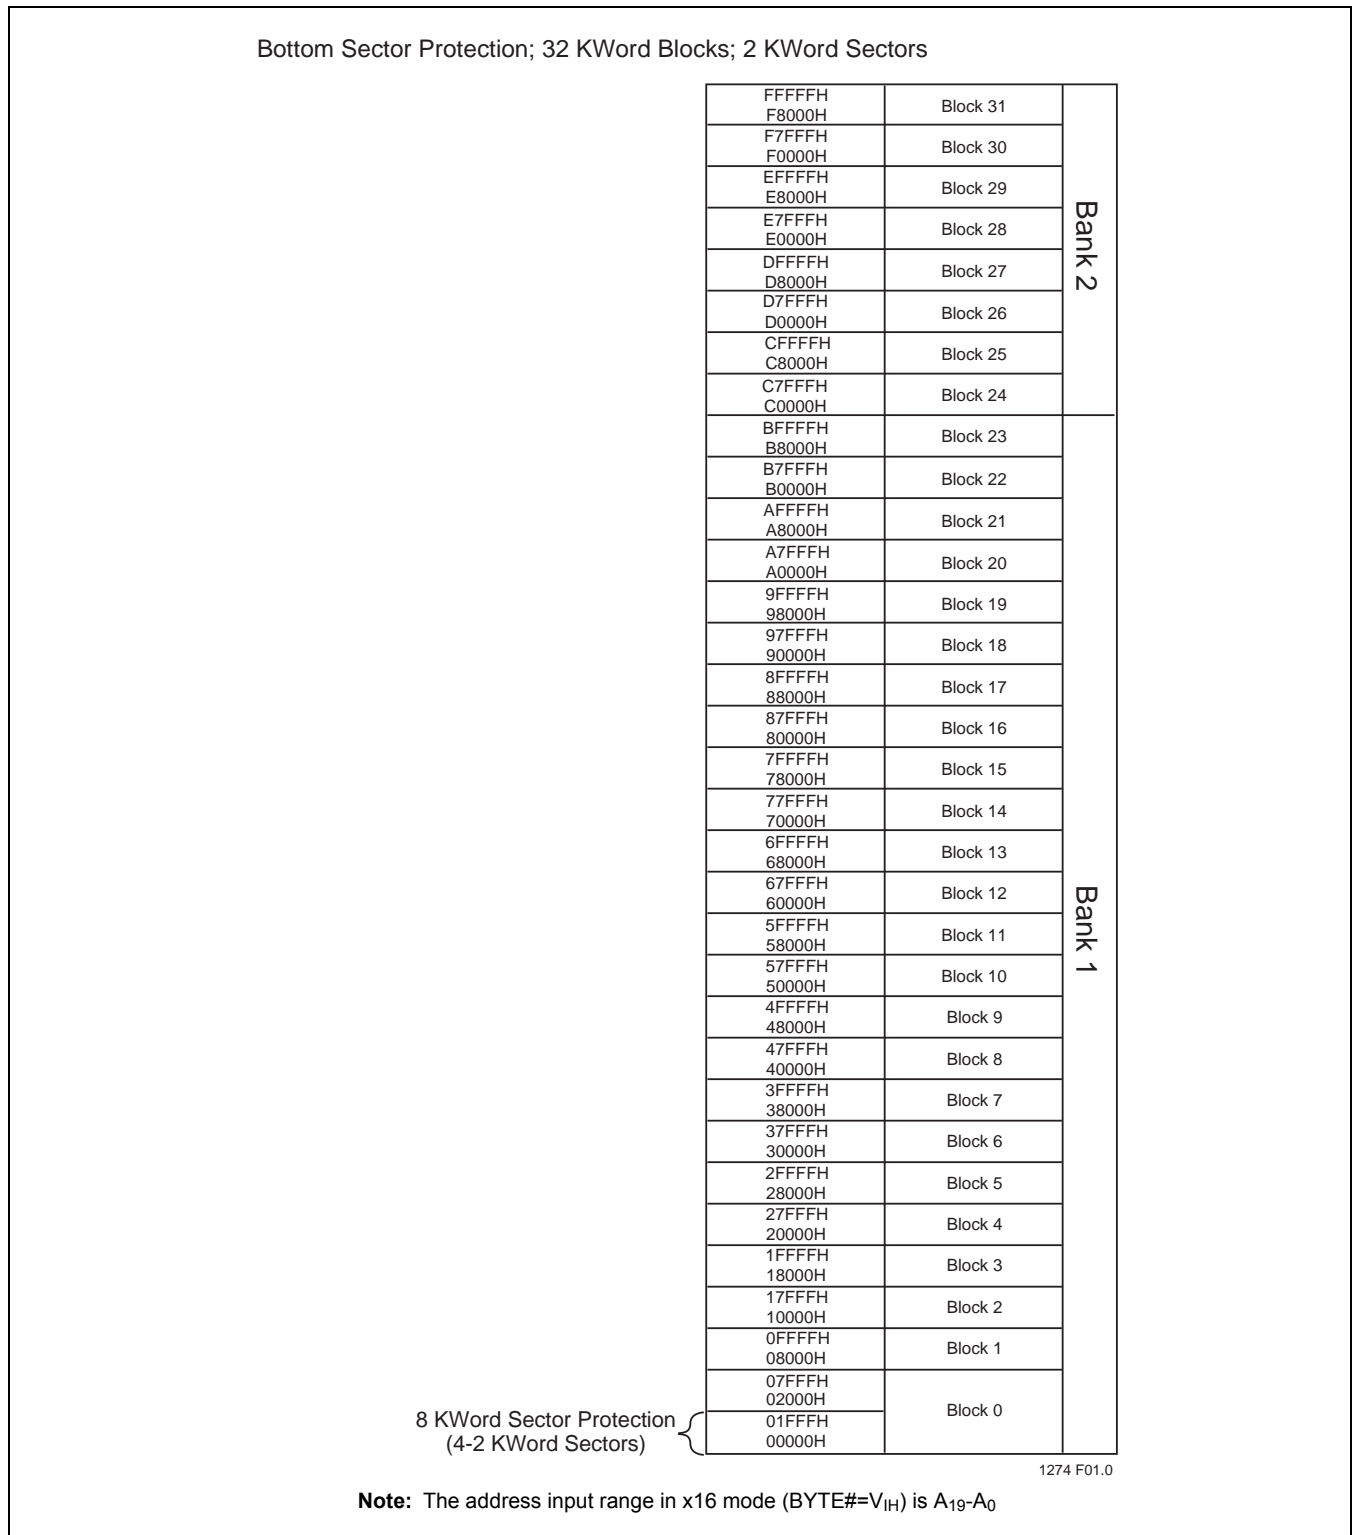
Bottom Sector Protection; 32 KWord Blocks; 2 KWord Sectors

| | | |
|---|---|---|
| FFFFFH F8000H | Block 31 | Bank 2 |
| F7FFFH F0000H | Block 30 | |
| EFFFFH E8000H | Block 29 | |
| E7FFFH E0000H | Block 28 | |
| DFFFFH D8000H | Block 27 | |
| D7FFFH D0000H | Block 26 | |
| CFFFFH C8000H | Block 25 | |
| C7FFFH C0000H | Block 24 | |
| BFFFFH B8000H | Block 23 | Bank 1 |
| B7FFFH B0000H | Block 22 | |
| AFFFFH A8000H | Block 21 | |
| A7FFFH A0000H | Block 20 | |
| 9FFFFH 98000H | Block 19 | |
| 97FFFH 90000H | Block 18 | |
| 8FFFFH 88000H | Block 17 | |
| 87FFFH 80000H | Block 16 | |
| 7FFFFH 78000H | Block 15 | |
| 77FFFH 70000H | Block 14 | |
| 6FFFFH 68000H | Block 13 | |
| 67FFFH 60000H | Block 12 | |
| 5FFFFH 58000H | Block 11 | |
| 57FFFH 50000H | Block 10 | |
| 4FFFFH 48000H | Block 9 | |
| 47FFFH 40000H | Block 8 | |
| 3FFFFH 38000H | Block 7 | |
| 37FFFH 30000H | Block 6 | |
| 2FFFFH 28000H | Block 5 | |
| 27FFFH 20000H | Block 4 | |
| 1FFFFH 18000H | Block 3 | |
| 17FFFH 10000H | Block 2 | |
| 0FFFFH 08000H | Block 1 | |
| 07FFFH 02000H | Block 0 | |
| 01FFFH 00000H | | |

8 KWord Sector Protection (4-2 KWord Sectors)

1274 F01.0

**Note:** The address input range in x16 mode (BYTE#=$V_{IH}$) is $A_{19}$-$A_0$